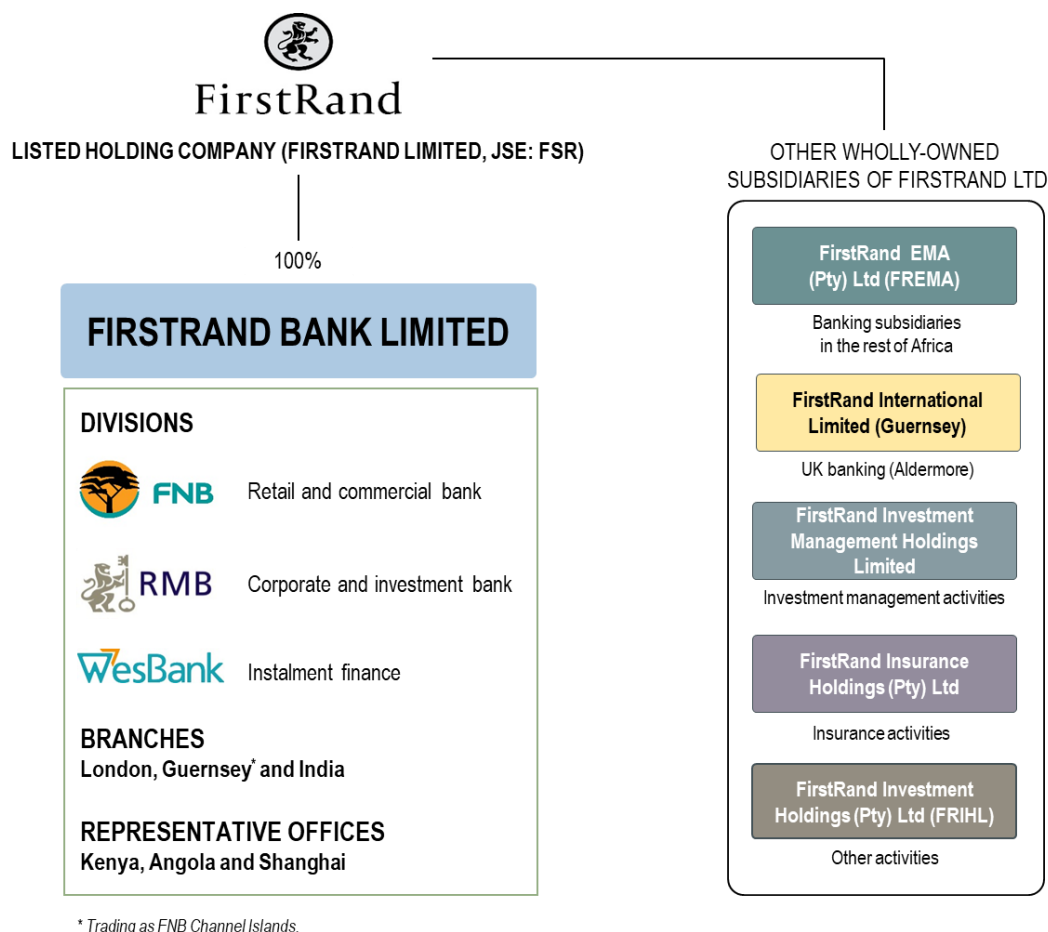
FirstRand

LISTED HOLDING COMPANY (FIRSTRAND LIMITED, JSE: FSR)

100%

FIRSTRAND BANK LIMITED

DIVISIONS

FNB Retail and commercial bank

RMB Corporate and investment bank

WesBank Instalment finance

BRANCHES
London, Guernsey* and India

REPRESENTATIVE OFFICES
Kenya, Angola and Shanghai

OTHER WHOLLY-OWNED SUBSIDIARIES OF FIRSTRAND LTD

FirstRand EMA (Pty) Ltd (FREMA)

Banking subsidiaries in the rest of Africa

FirstRand International Limited (Guernsey)

UK banking (Aldermore)

FirstRand Investment Management Holdings Limited

Investment management activities

FirstRand Insurance Holdings (Pty) Ltd

Insurance activities

FirstRand Investment Holdings (Pty) Ltd (FRIHL)

Other activities

* Trading as FNB Channel Islands.